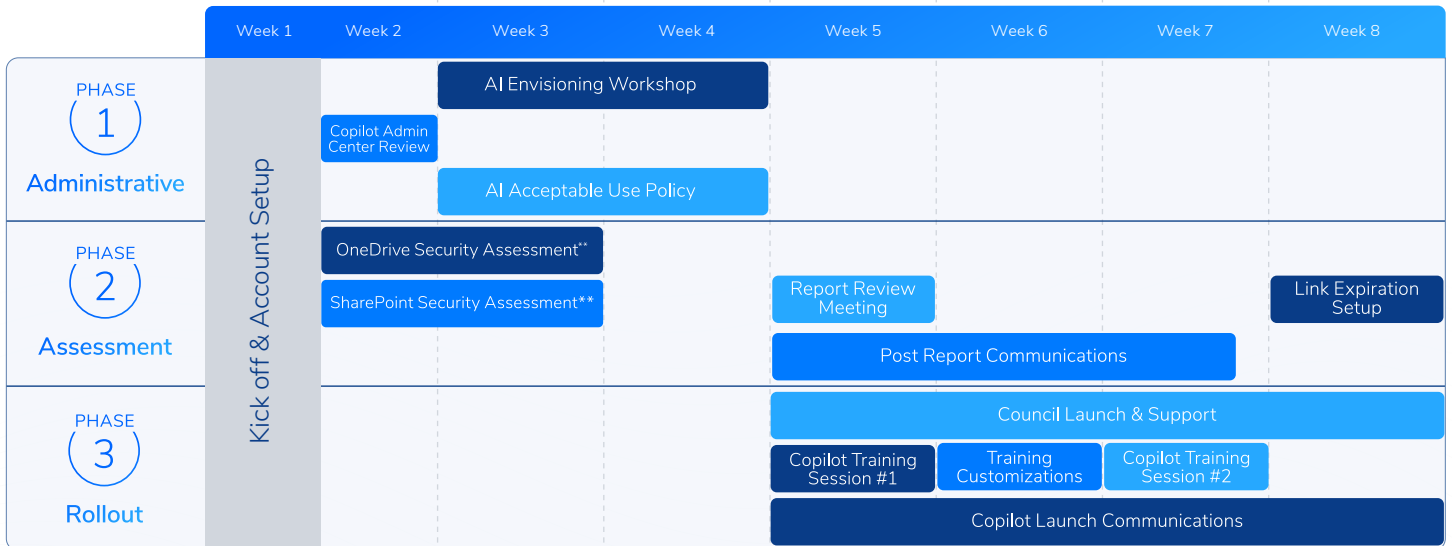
Week 1 Week 2 Week 3 Week 4 Week 5 Week 6 Week 7 Week 8

PHASE
1
Administrative

PHASE
2
Assessment

PHASE
3
Rollout

Kick off & Account Setup

AI Envisioning Workshop

Copilot Admin Center Review

AI Acceptable Use Policy

OneDrive Security Assessment**

SharePoint Security Assessment**

Report Review Meeting

Link Expiration Setup

Post Report Communications

Council Launch & Support

Copilot Training Session #1

Training Customizations

Copilot Training Session #2

Copilot Launch Communications